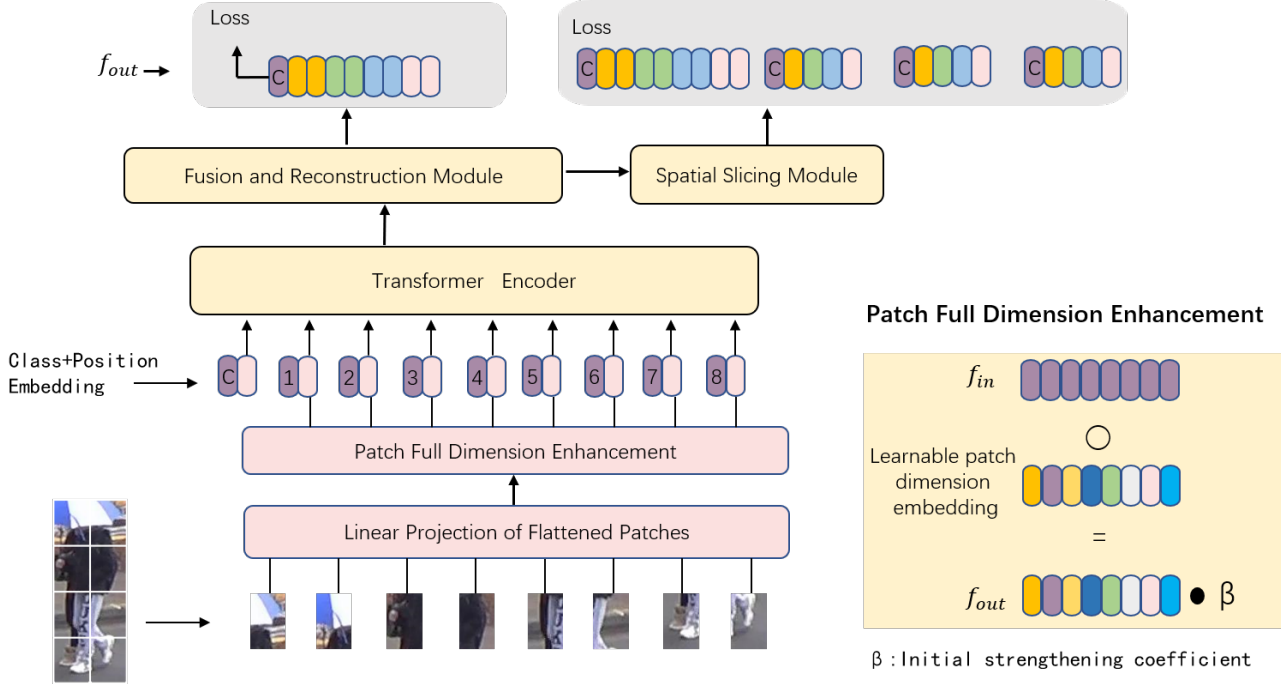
Loss

$f_{out}$

C

Loss

C

C

C

C

Fusion and Reconstruction Module

Spatial Slicing Module

Transformer Encoder

Patch Full Dimension Enhancement

Class+Position Embedding

C 1 2 3 4 5 6 7 8

Patch Full Dimension Enhancement

Linear Projection of Flattened Patches

$f_{in}$

○

Learnable patch dimension embedding

=

$f_{out}$ ● β

β:Initial strengthening coefficient